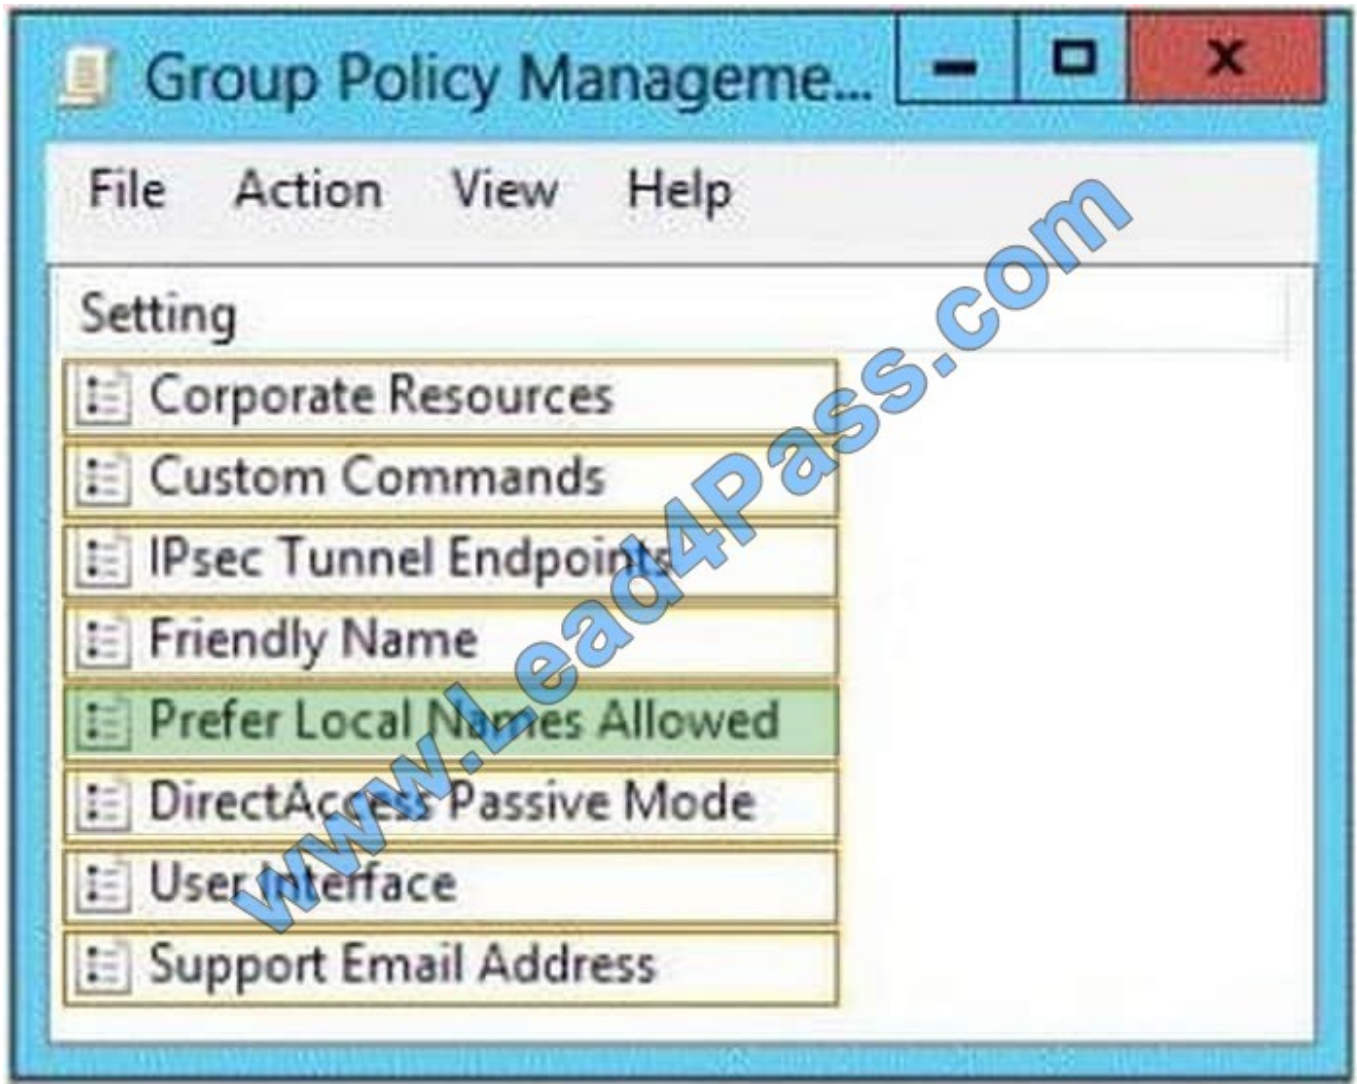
Group Policy Manageme...

File Action View Help

Setting

Corporate Resources

Custom Commands

IPsec Tunnel Endpoints

Friendly Name

Prefer Local Names Allowed

DirectAccess Passive Mode

User Interface

Support Email Address

www.Lead4Pass.com